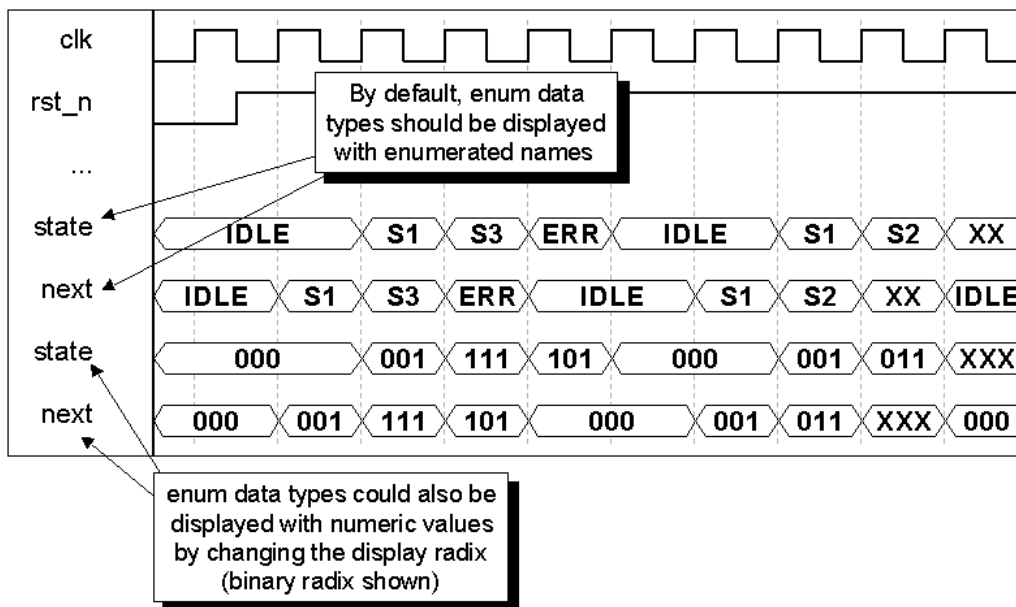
clk

rst_n

...

state

next

state

next

By default, enum data types should be displayed with enumerated names

IDLE S1 S3 ERR IDLE S1 S2 XX

IDLE S1 S3 ERR IDLE S1 S2 XX IDLE

000 001 111 101 000 001 011 XXX

000 001 111 101 000 001 011 XXX 000

enum data types could also be displayed with numeric values by changing the display radix (binary radix shown)